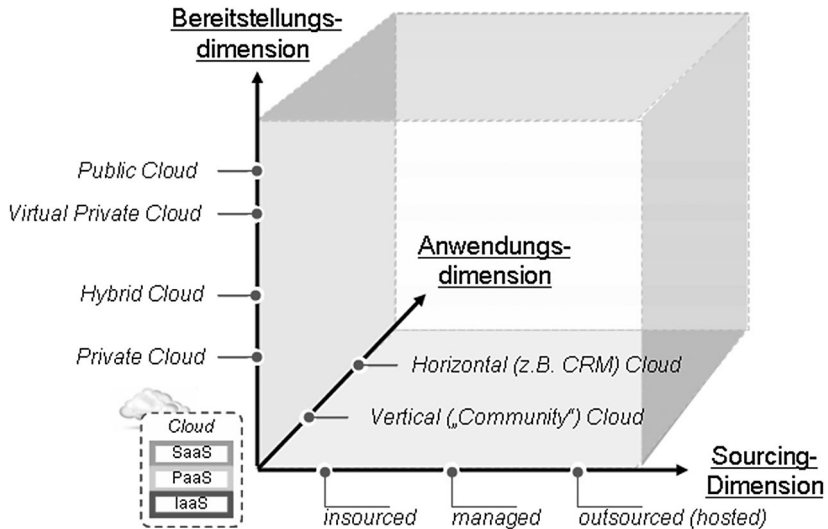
Bereitstellungsdimension

Public Cloud

Virtual Private Cloud

Hybrid Cloud

Private Cloud

Anwendungsdimension

Horizontal (z.B. CRM) Cloud

Vertical („Community") Cloud

Cloud

SaaS

PaaS

IaaS

Sourcing-Dimension

insourced

managed

outsourced (hosted)